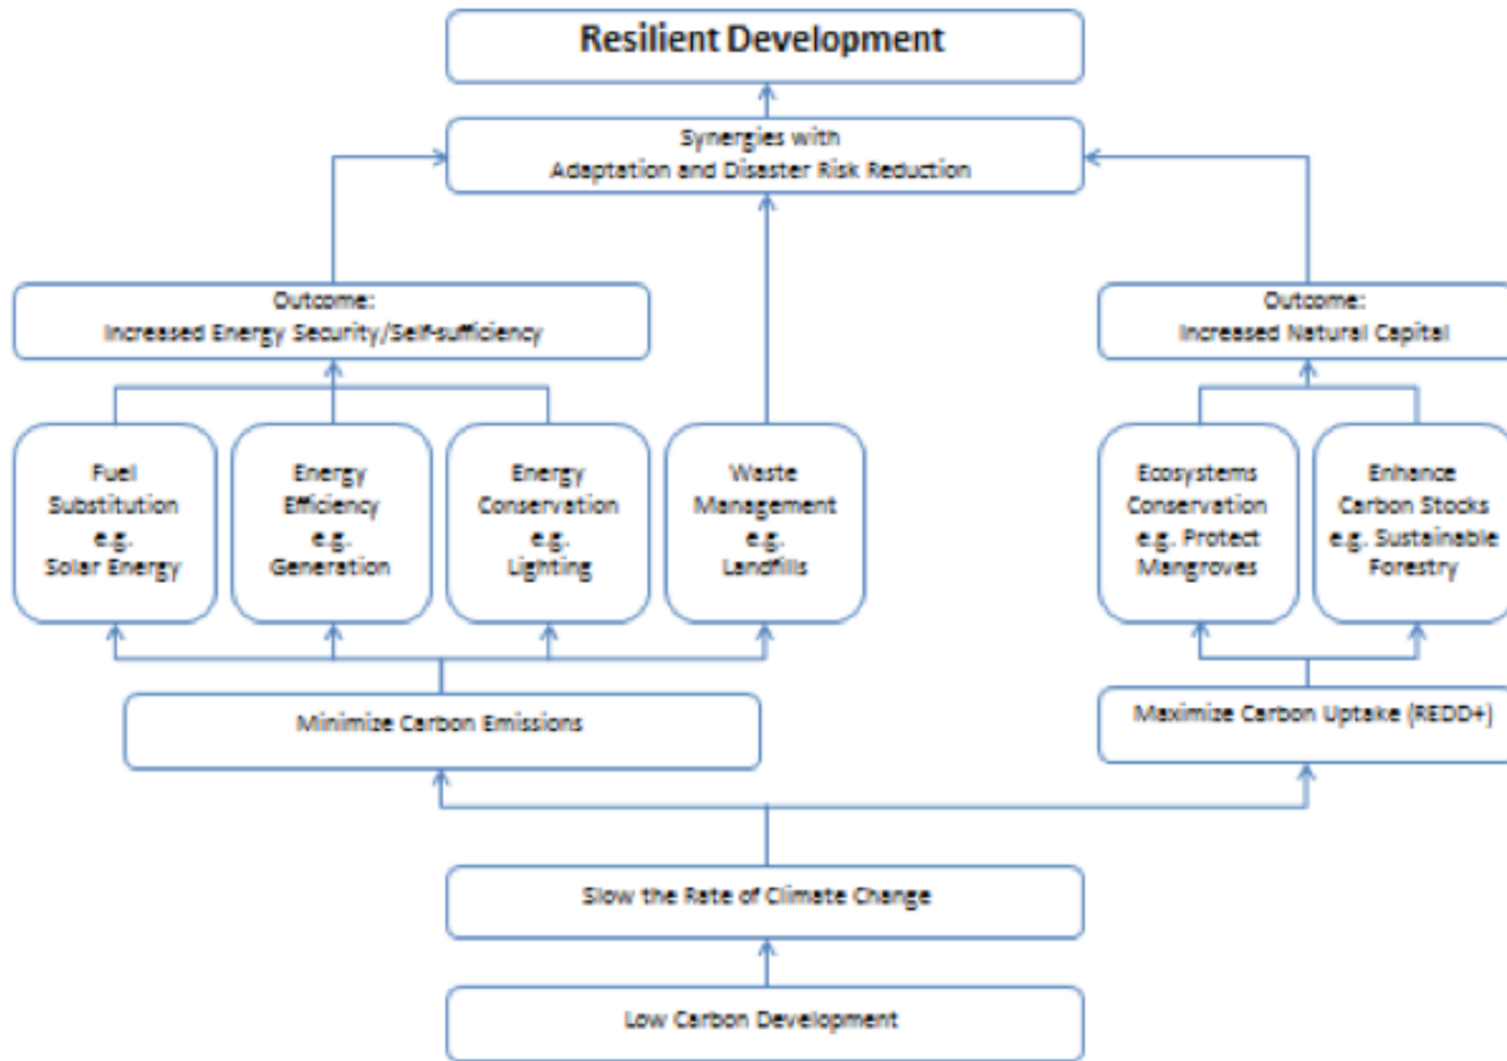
Resilient Development

Synergies with
Adaptation and Disaster Risk Reduction

Outcome:
Increased Energy Security/Self-sufficiency

Outcome:
Increased Natural Capital

Fuel Substitution e.g. Solar Energy

Energy Efficiency e.g. Generation

Energy Conservation e.g. Lighting

Waste Management e.g. Landfills

Ecosystems Conservation e.g. Protect Mangroves

Enhance Carbon Stocks e.g. Sustainable Forestry

Minimize Carbon Emissions

Maximize Carbon Uptake (REDD+)

Slow the Rate of Climate Change

Low Carbon Development